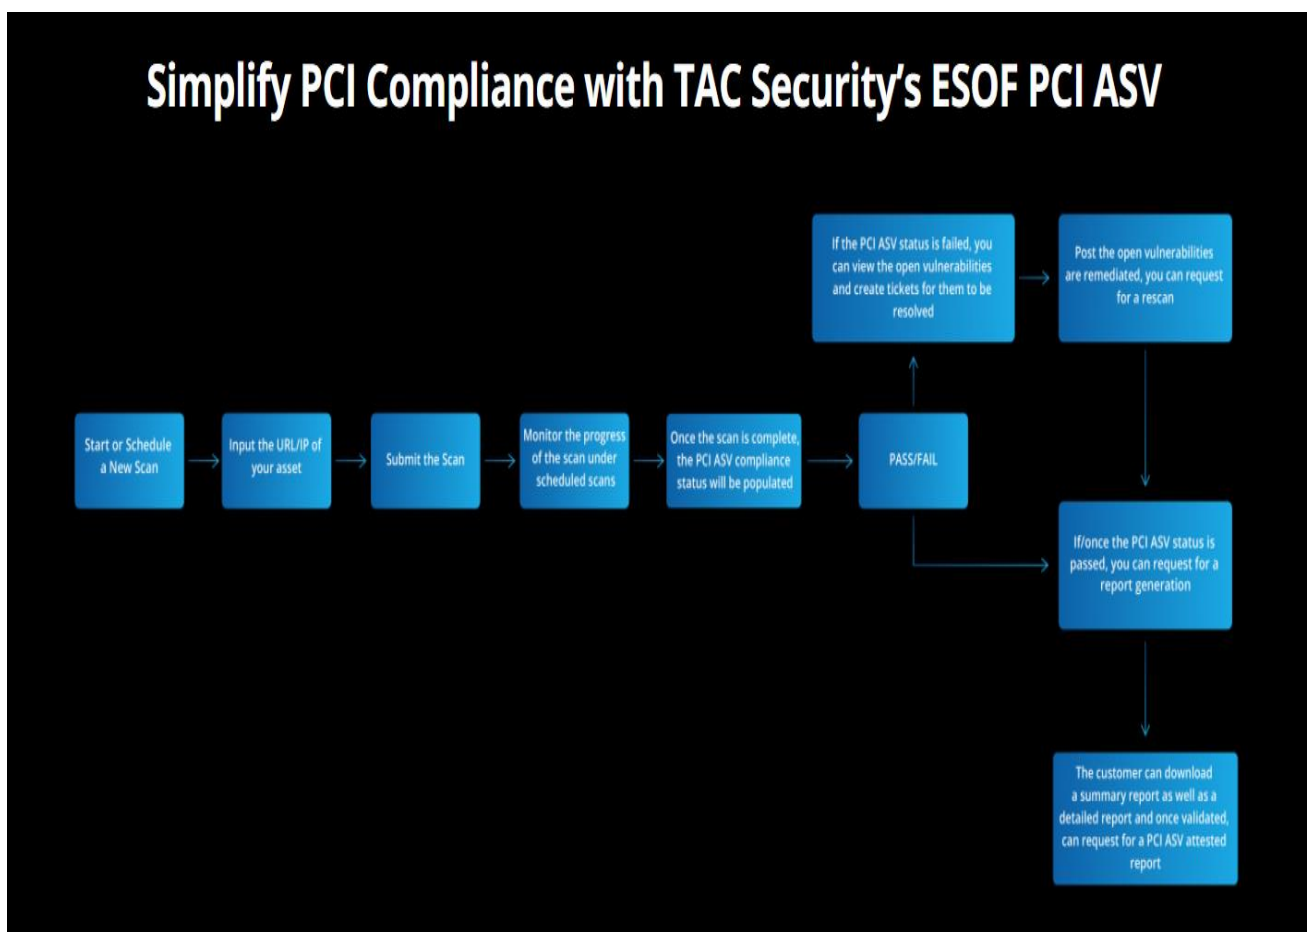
Simplify PCI Compliance with TAC Security's ESOF PCI ASV

Start or Schedule a New Scan

Input the URL/IP of your asset

Submit the Scan

Monitor the progress of the scan under scheduled scans

Once the scan is complete, the PCI ASV compliance status will be populated

PASS/FAIL

If the PCI ASV status is failed, you can view the open vulnerabilities and create tickets for them to be resolved

Post the open vulnerabilities are remediated, you can request for a rescan

If/once the PCI ASV status is passed, you can request for a report generation

The customer can download a summary report as well as a detailed report and once validated, can request for a PCI ASV attested report